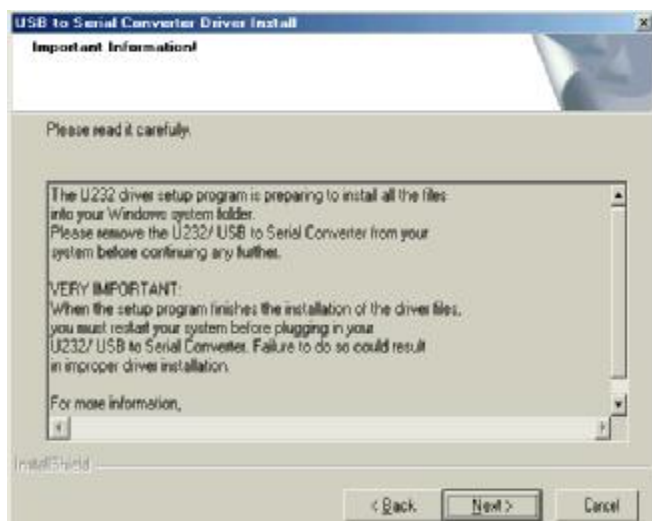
USB to Serial Converter Driver Install

Important Information!

Please read it carefully.

The U232 driver setup program is preparing to install all the files into your Windows system folder.
Please remove the U232/ USB to Serial Converter from your system before continuing any further.

VERY IMPORTANT:
When the setup program finishes the installation of the driver files, you must restart your system before plugging in your U232/ USB to Serial Converter. Failure to do so could result in improper driver installation.

For more information,

InstallShield

< Back | Next > | Cancel